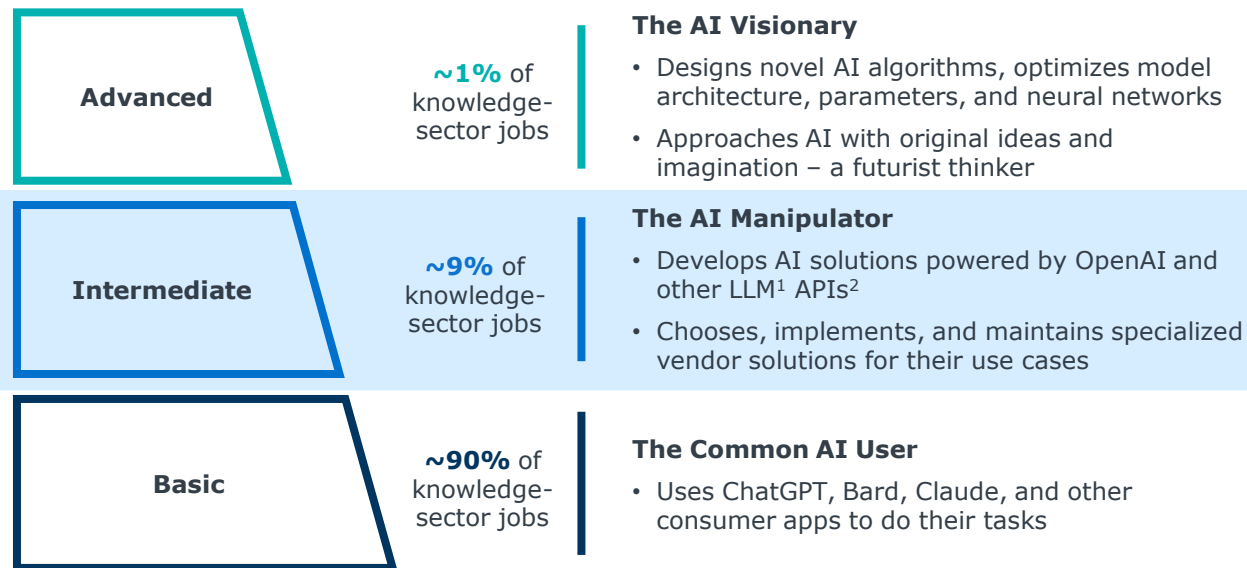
Advanced

~1% of knowledge-sector jobs

The AI Visionary

• Designs novel AI algorithms, optimizes model architecture, parameters, and neural networks

• Approaches AI with original ideas and imagination – a futurist thinker

Intermediate

~9% of knowledge-sector jobs

The AI Manipulator

• Develops AI solutions powered by OpenAI and other LLM$^1$ APIs$^2$

• Chooses, implements, and maintains specialized vendor solutions for their use cases

Basic

~90% of knowledge-sector jobs

The Common AI User

• Uses ChatGPT, Bard, Claude, and other consumer apps to do their tasks